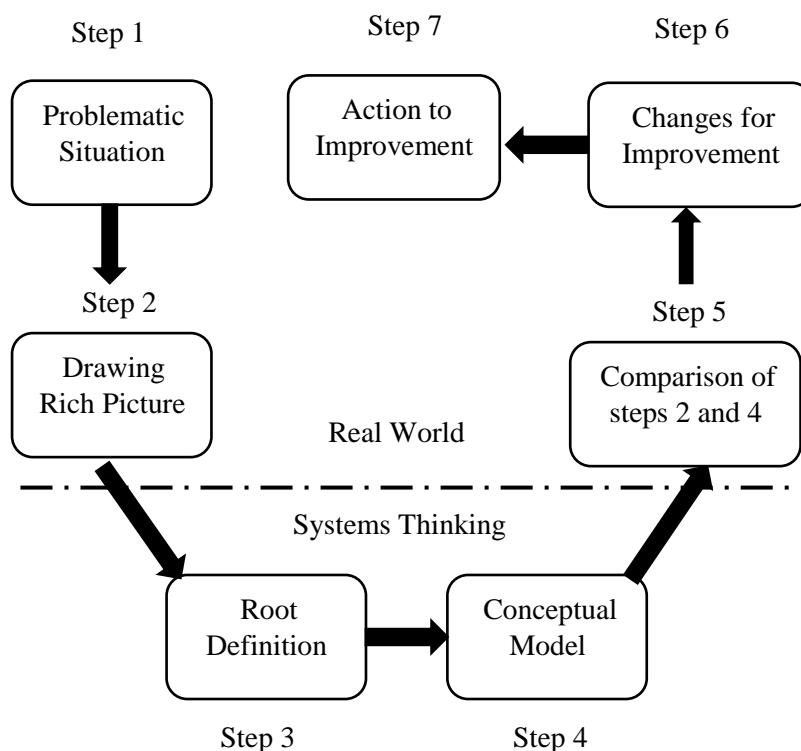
Step 1

Problematic Situation

Step 7

Action to Improvement

Step 6

Changes for Improvement

Step 2

Drawing Rich Picture

Step 5

Comparison of steps 2 and 4

Real World

Systems Thinking

Root Definition

Conceptual Model

Step 3

Step 4